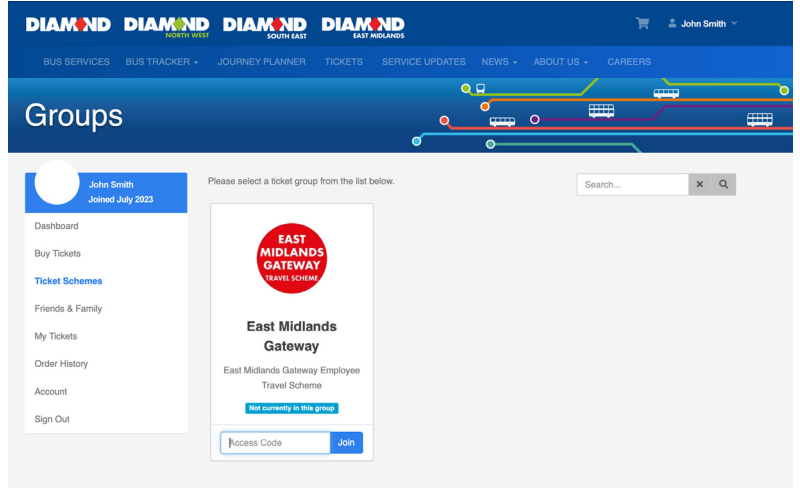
DIAMOND DIAMOND NORTH WEST DIAMOND SOUTH EAST DIAMOND EAST MIDLANDS

John Smith

BUS SERVICES BUS TRACKER JOURNEY PLANNER TICKETS SERVICE UPDATES NEWS ABOUT US CAREERS

Groups

John Smith
Joined July 2023

Dashboard
Buy Tickets
Ticket Schemes
Friends & Family
My Tickets
Order History
Account
Sign Out

Please select a ticket group from the list below.

Search...

EAST MIDLANDS GATEWAY TRAVEL SCHEME

East Midlands Gateway

East Midlands Gateway Employee Travel Scheme

Not currently in this group

Access Code Join